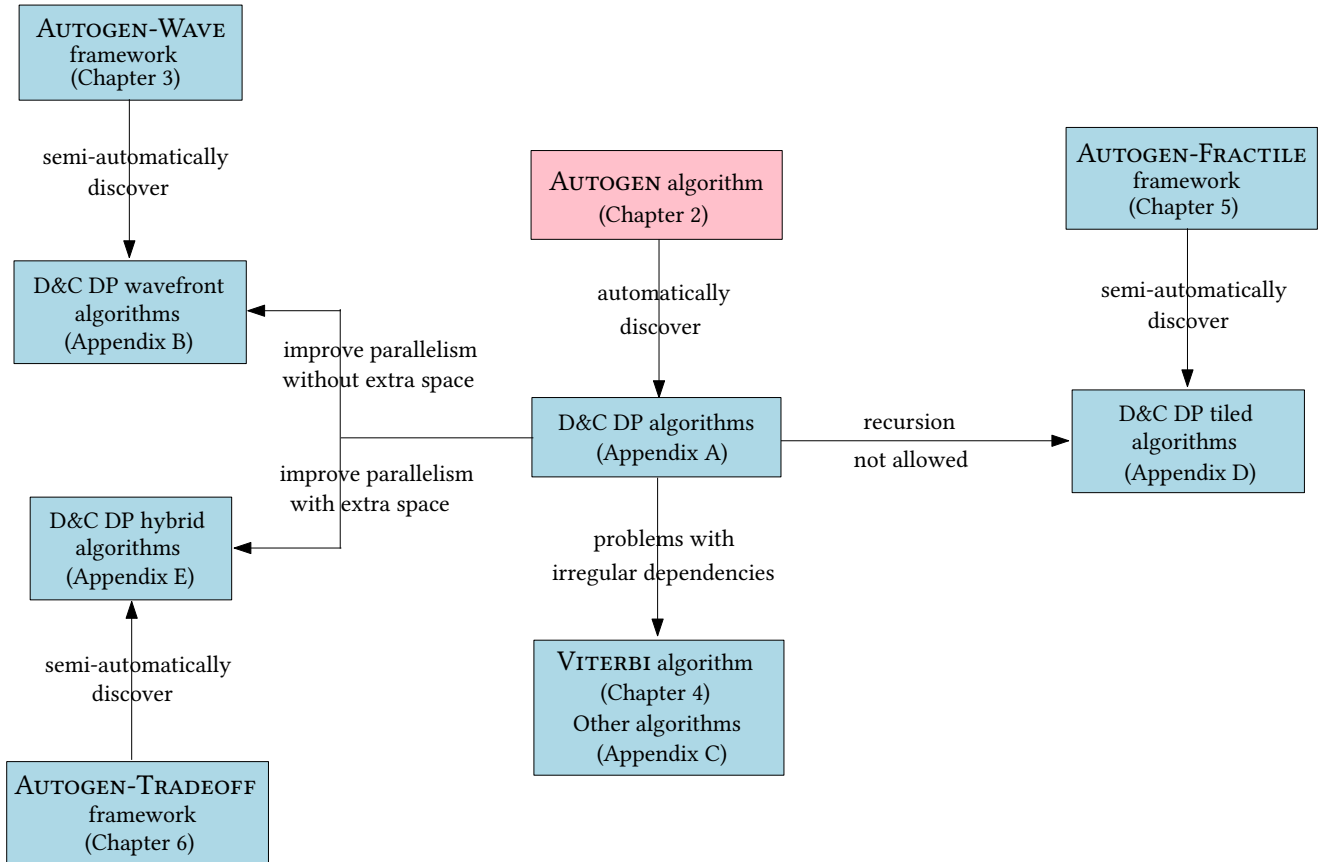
Autogen-Wave framework (Chapter 3)

semi-automatically discover

D&C DP wavefront algorithms (Appendix B)

Autogen algorithm (Chapter 2)

automatically discover

Autogen-Fractile framework (Chapter 5)

semi-automatically discover

D&C DP tiled algorithms (Appendix D)

improve parallelism without extra space

D&C DP algorithms (Appendix A)

recursion

not allowed

improve parallelism with extra space

D&C DP hybrid algorithms (Appendix E)

problems with irregular dependencies

semi-automatically discover

Viterbi algorithm (Chapter 4) Other algorithms (Appendix C)

Autogen-Tradeoff framework (Chapter 6)